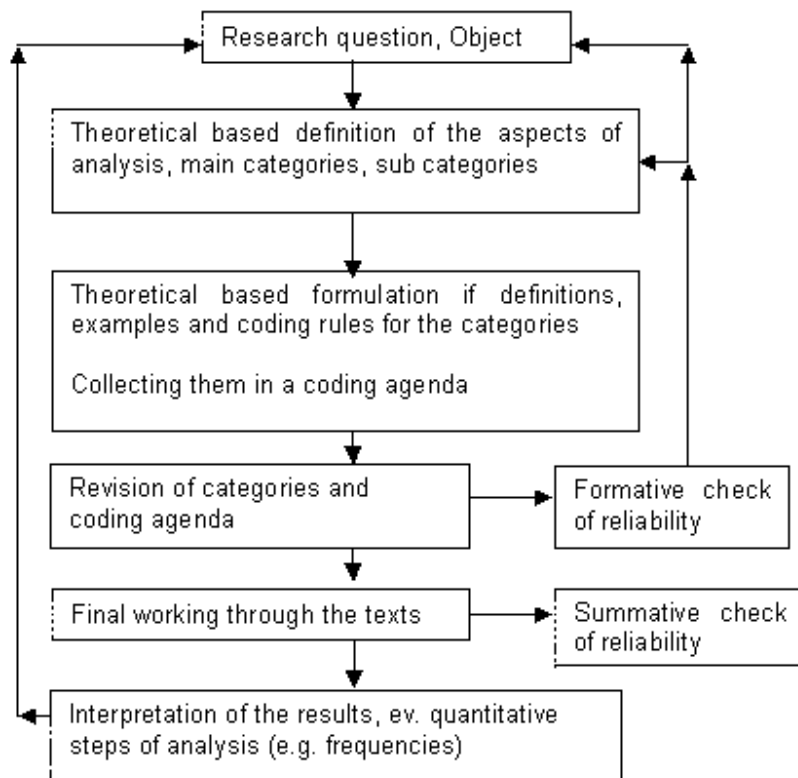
Research question, Object

Theoretical based definition of the aspects of analysis, main categories, sub categories

Theoretical based formulation if definitions, examples and coding rules for the categories

Collecting them in a coding agenda

Revision of categories and coding agenda

Formative check of reliability

Final working through the texts

Summative check of reliability

Interpretation of the results, ev. quantitative steps of analysis (e.g. frequencies)